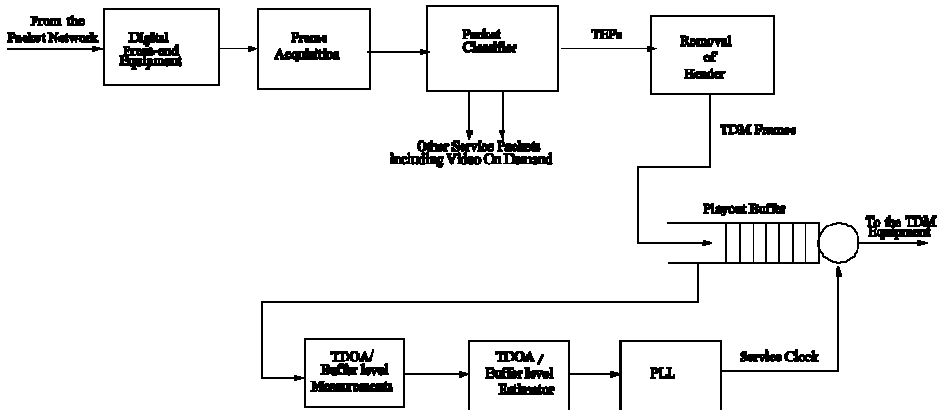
From the Packet Network

Digital Front-end Equipment

Frame Acquisition

Packet Classifier

TEPs

Removal of Header

Other Service Packets including Video On Demand

TDM Frames

Playout Buffer

To the TDM Equipment

TDOA/ Buffer level Measurements

TDOA / Buffer level Estimator

PLL

Service Clock